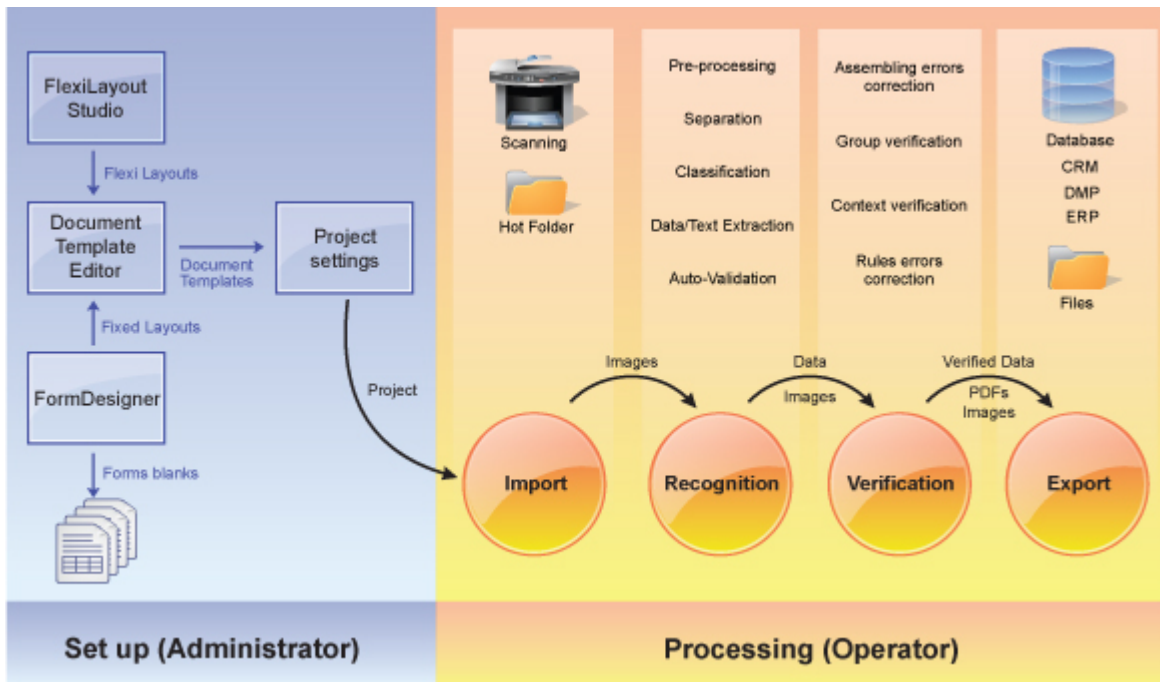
FlexiLayout Studio

Flexi Layouts

Document Template Editor

Document Templates

Project settings

Fixed Layouts

FormDesigner

Forms blanks

Project

Scanning

Hot Folder

Pre-processing

Separation

Classification

Data/Text Extraction

Auto-Validation

Assembling errors correction

Group verification

Context verification

Rules errors correction

Database
CRM
DMP
ERP

Files

Images

Data
Images

Verified Data
PDFs
Images

Import

Recognition

Verification

Export

Set up (Administrator)

Processing (Operator)